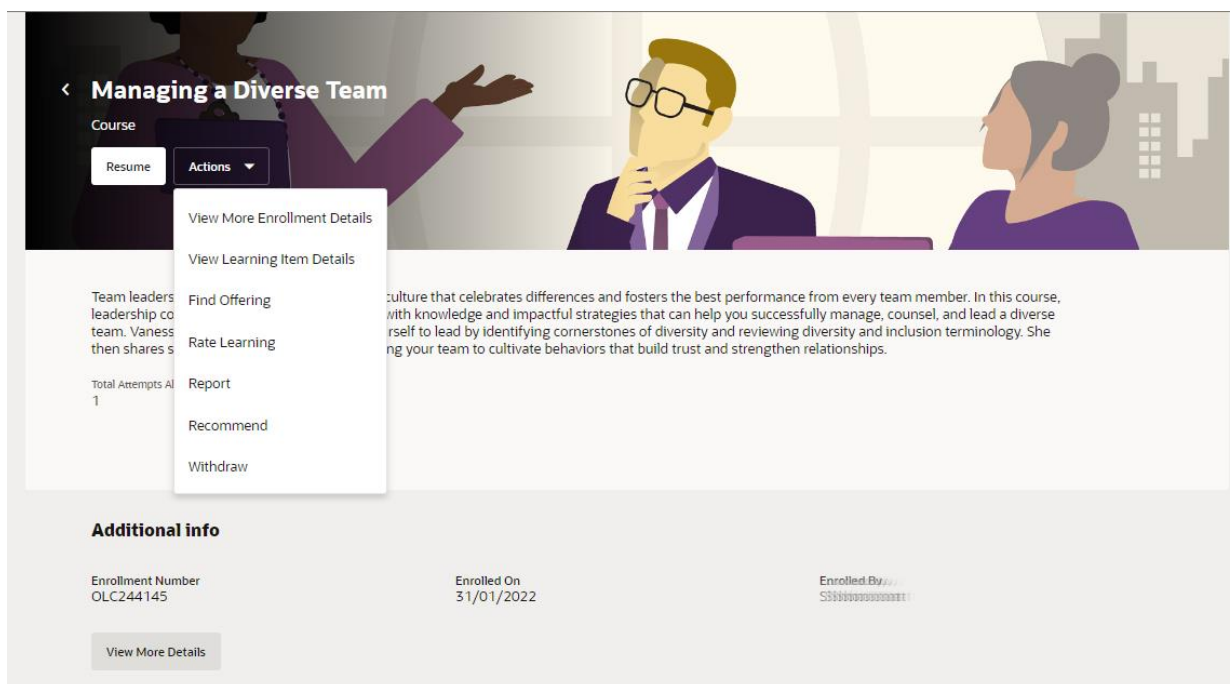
‹ Managing a Diverse Team

Course

Resume

Actions ▾

View More Enrollment Details

View Learning Item Details

Find Offering

Rate Learning

Report

Recommend

Withdraw

Team leaders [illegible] culture that celebrates differences and fosters the best performance from every team member. In this course, leadership co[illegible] with knowledge and impactful strategies that can help you successfully manage, counsel, and lead a diverse team. Vaness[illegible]rself to lead by identifying cornerstones of diversity and reviewing diversity and inclusion terminology. She then shares s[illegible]ng your team to cultivate behaviors that build trust and strengthen relationships.

Total Attempts Al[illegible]
1

Additional info

Enrollment Number
OLC244145

Enrolled On
31/01/2022

Enrolled By
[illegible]

View More Details